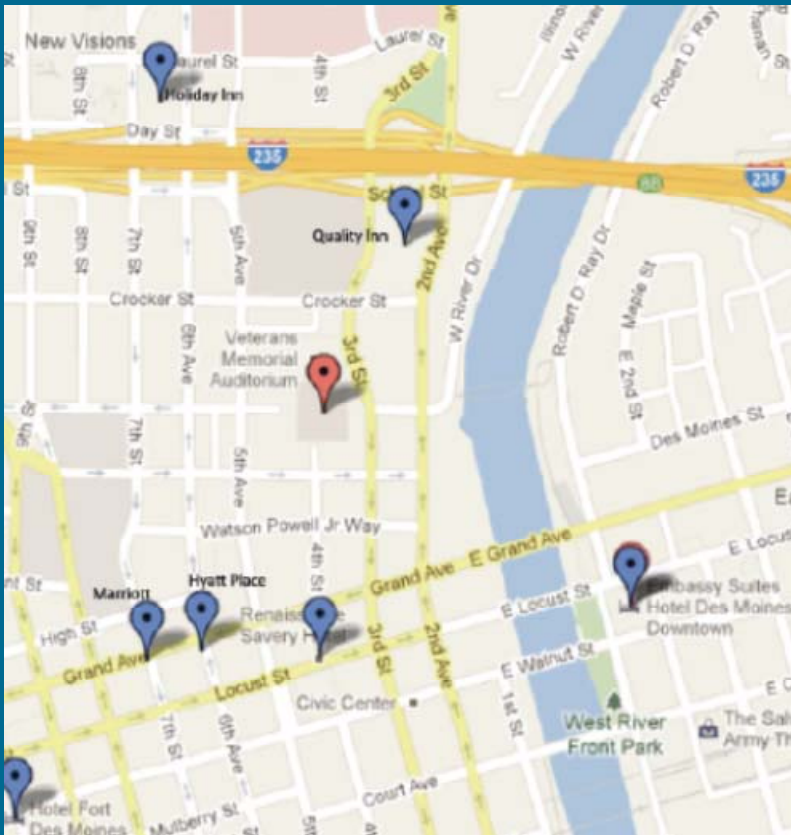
New Visions
Laurel St
Laurel St
Holiday Inn
8th St
4th St
3rd St
Day St
235
235
School St
Quality Inn
2nd Ave
9th St
8th St
7th St
5th Ave
W River Dr
Robert D Ray Dr
Maple St
Crocker St
Crocker St
Veterans Memorial Auditorium
3rd St
8th Ave
E 2nd St
Des Moines St
7th St
5th Ave
Watson Powell Jr Way
Grand Ave
E Grand Ave
E Locust
Marriott
Hyatt Place
Renaissance Savery Hotel
4th St
E Locust St
Embassy Suites Hotel Des Moines Downtown
High St
Grand Ave
Locust St
E Walnut St
Civic Center
3rd St
2nd Ave
1st St
West River Front Park
The Salvation Army
7th St
6th Ave
Hotel Fort Des Moines
Mulberry St
Court Ave